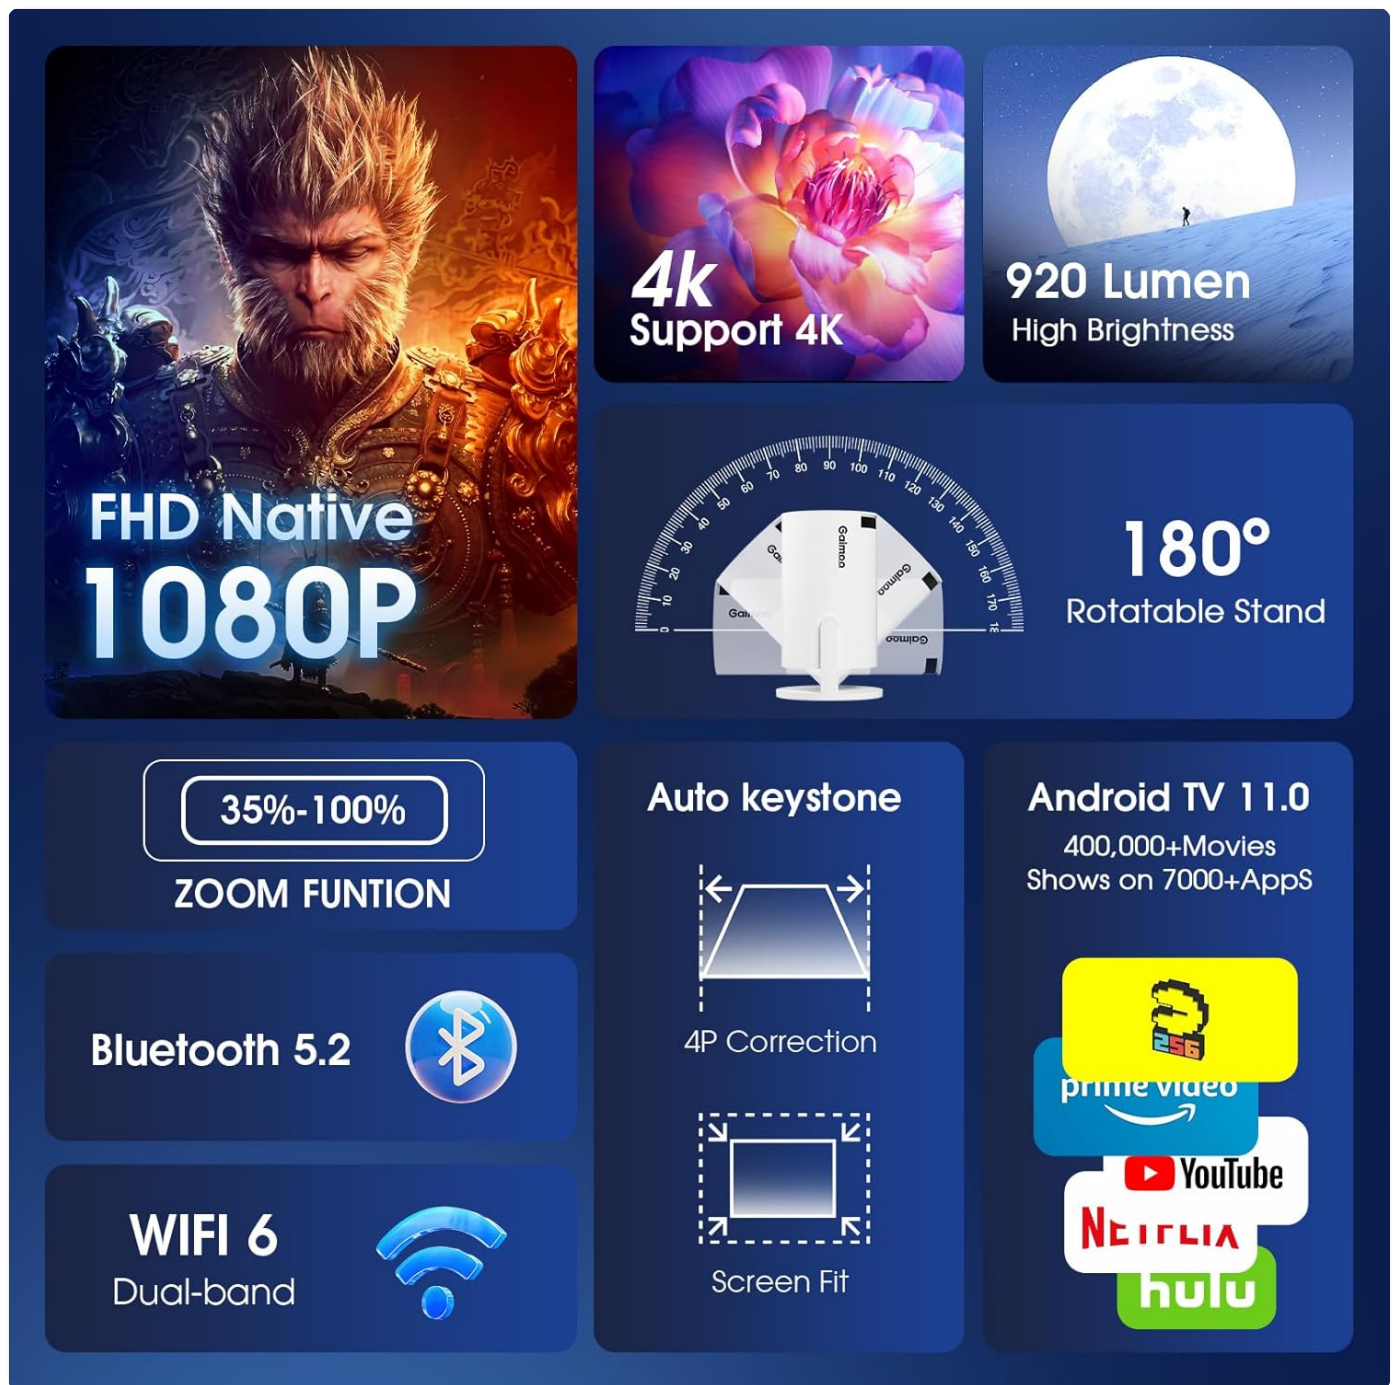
FHD Native
1080P

4k
Support 4K

920 Lumen
High Brightness

0 10 20 30 40 50 60 70 80 90 100 110 120 130 140 150 160 170 180

Galmoo

Galmoo

Galmoo

180°
Rotatable Stand

35%-100%
ZOOM FUNTION

Bluetooth 5.2

WIFI 6
Dual-band

Auto keystone

4P Correction

Screen Fit

Android TV 11.0
400,000+Movies
Shows on 7000+AppS

256

prime video

YouTube

NETFLIX

hulu